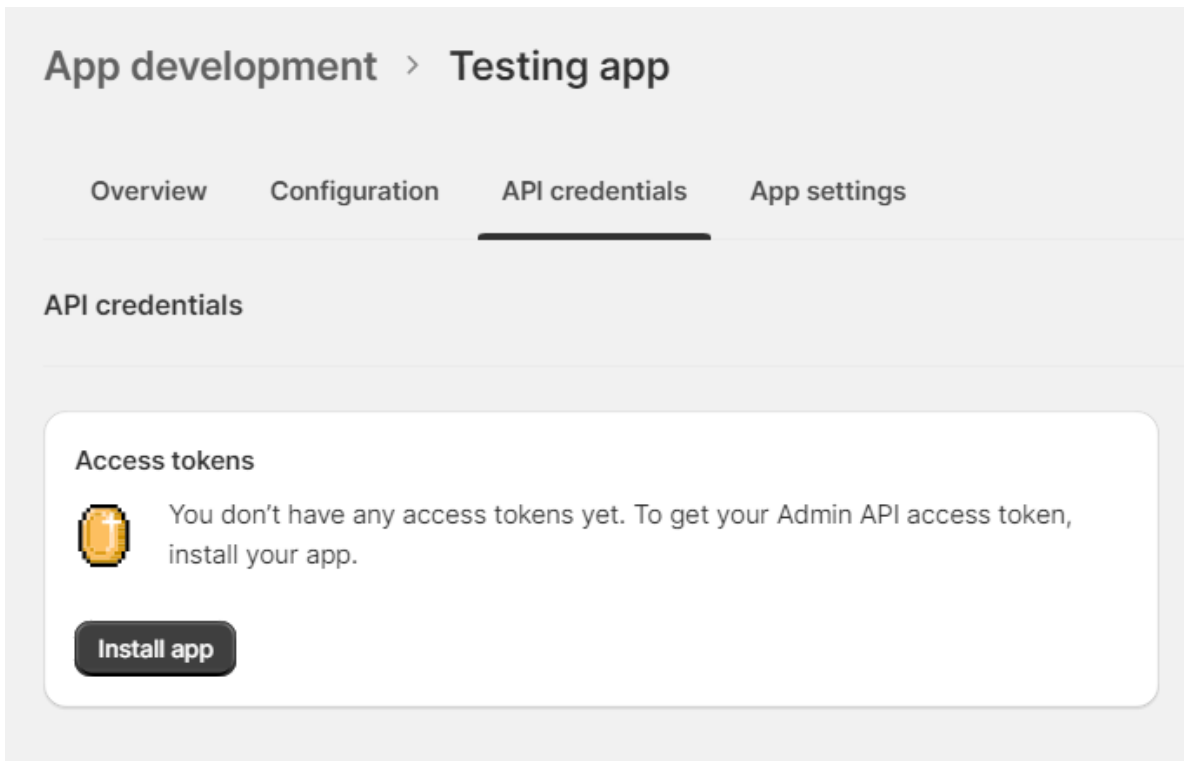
App development › Testing app

Overview Configuration API credentials App settings

API credentials

Access tokens

You don’t have any access tokens yet. To get your Admin API access token, install your app.

Install app